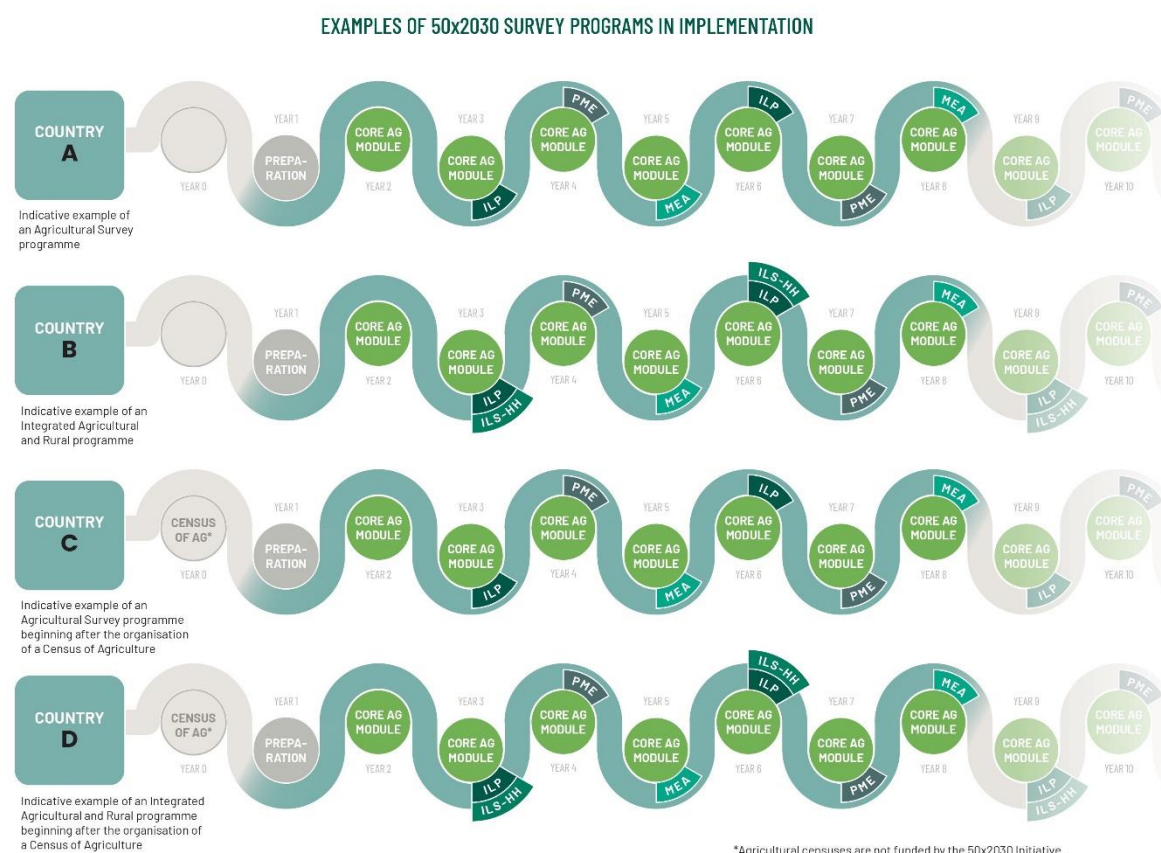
EXAMPLES OF 50x2030 SURVEY PROGRAMS IN IMPLEMENTATION

COUNTRY A

Indicative example of an Agricultural Survey programme

YEAR 0
YEAR 1
PREPARATION
YEAR 2
CORE AG MODULE
YEAR 3
CORE AG MODULE
ILP
YEAR 4
CORE AG MODULE
PME
YEAR 5
CORE AG MODULE
MEA
YEAR 6
CORE AG MODULE
ILP
YEAR 7
CORE AG MODULE
PME
YEAR 8
CORE AG MODULE
MEA
YEAR 9
CORE AG MODULE
ILP
YEAR 10
CORE AG MODULE
PME

COUNTRY B

Indicative example of an Integrated Agricultural and Rural programme

YEAR 0
YEAR 1
PREPARATION
YEAR 2
CORE AG MODULE
YEAR 3
CORE AG MODULE
ILP
ILS-HH
YEAR 4
CORE AG MODULE
PME
YEAR 5
CORE AG MODULE
MEA
YEAR 6
CORE AG MODULE
ILS-HH
ILP
YEAR 7
CORE AG MODULE
PME
YEAR 8
CORE AG MODULE
MEA
YEAR 9
CORE AG MODULE
ILP
ILS-HH
YEAR 10
CORE AG MODULE
PME

COUNTRY C

Indicative example of an Agricultural Survey programme beginning after the organisation of a Census of Agriculture

CENSUS OF AG*
YEAR 0
YEAR 1
PREPARATION
YEAR 2
CORE AG MODULE
YEAR 3
CORE AG MODULE
ILP
YEAR 4
CORE AG MODULE
PME
YEAR 5
CORE AG MODULE
MEA
YEAR 6
CORE AG MODULE
ILP
YEAR 7
CORE AG MODULE
PME
YEAR 8
CORE AG MODULE
MEA
YEAR 9
CORE AG MODULE
ILP
YEAR 10
CORE AG MODULE
PME

COUNTRY D

Indicative example of an Integrated Agricultural and Rural programme beginning after the organisation of a Census of Agriculture

CENSUS OF AG*
YEAR 0
YEAR 1
PREPARATION
YEAR 2
CORE AG MODULE
YEAR 3
CORE AG MODULE
ILP
ILS-HH
YEAR 4
CORE AG MODULE
PME
YEAR 5
CORE AG MODULE
MEA
YEAR 6
CORE AG MODULE
ILS-HH
ILP
YEAR 7
CORE AG MODULE
PME
YEAR 8
CORE AG MODULE
MEA
YEAR 9
CORE AG MODULE
ILP
ILS-HH
YEAR 10
CORE AG MODULE
PME

*Agricultural censuses are not funded by the 50x2030 Initiative